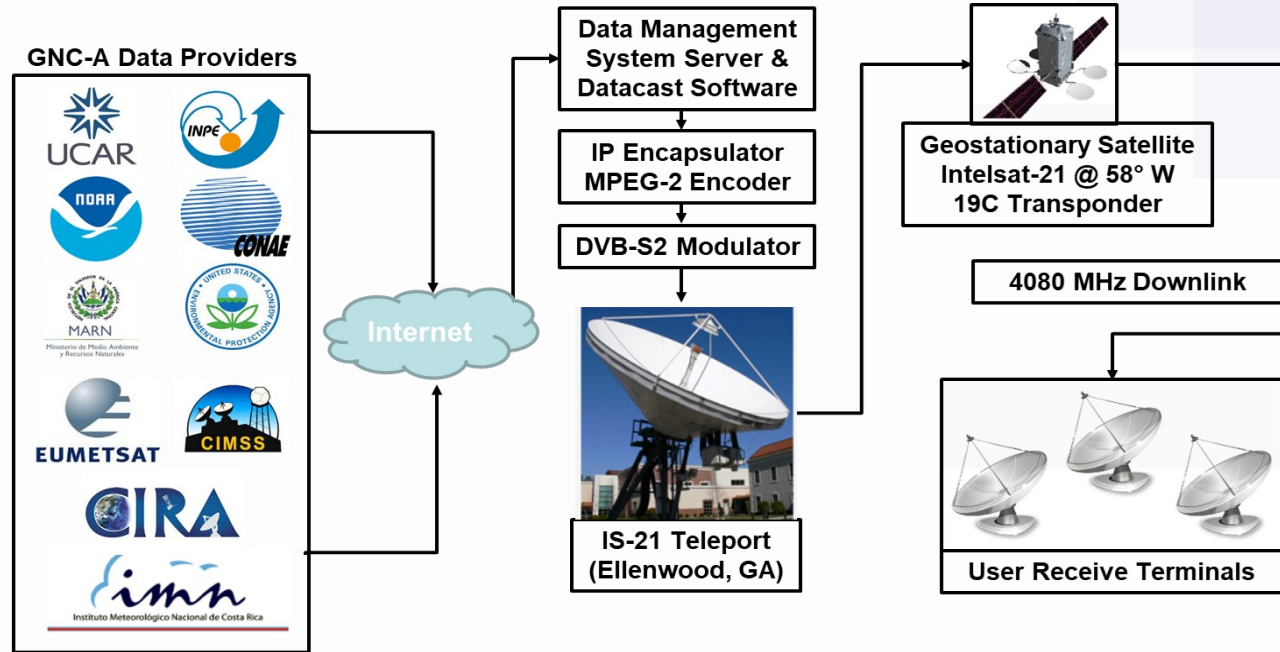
GNC-A Data Providers

UCAR

INPE

NOAA

CONAE

MARN
Ministerio de Medio Ambiente y Recursos Naturales

UNITED STATES ENVIRONMENTAL PROTECTION AGENCY

EUMETSAT

CIMSS

CIRA

imn
Instituto Meteorológico Nacional de Costa Rica

Internet

Data Management System Server & Datacast Software

IP Encapsulator MPEG-2 Encoder

DVB-S2 Modulator

IS-21 Teleport (Ellenwood, GA)

Geostationary Satellite Intelsat-21 @ 58° W 19C Transponder

4080 MHz Downlink

User Receive Terminals